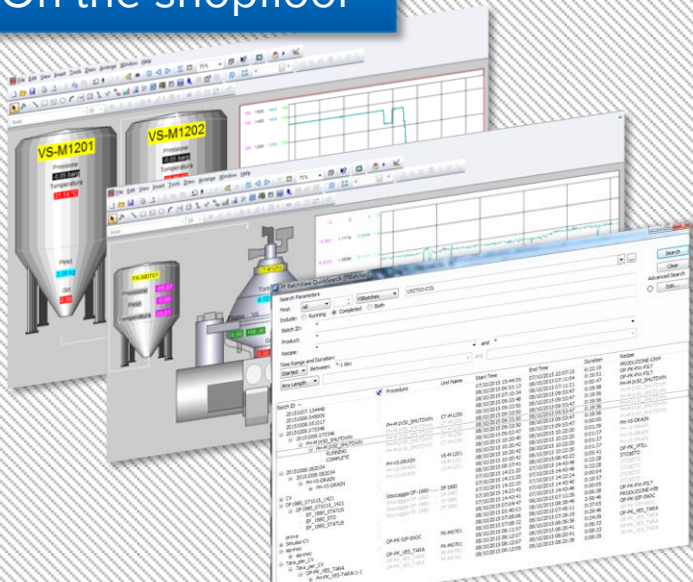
On the shopfloor

VS-M1201
Pressione
Temperatura

VS-M1202
Pressione
Temperatura

PI BatchView QuickSearch

Search Parameters
Find:
Include: Running Completed Both
Batch ID:
Product:
Recipe:
Time Range and Duration:
Between: *-1 day
and

Search
Clear
Advanced Search
Edit...

Batch ID
Procedure
Unit Name
Start Time
End Time
Duration
Recipe

RUNNING
COMPLETE